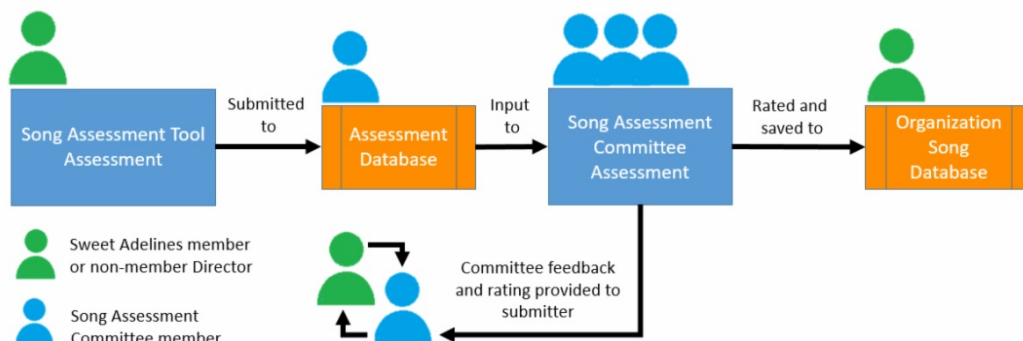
Song Assessment Tool Assessment

Submitted to

Assessment Database

Input to

Song Assessment Committee Assessment

Rated and saved to

Organization Song Database

Sweet Adelines member or non-member Director

Song Assessment Committee member

Committee feedback and rating provided to submitter